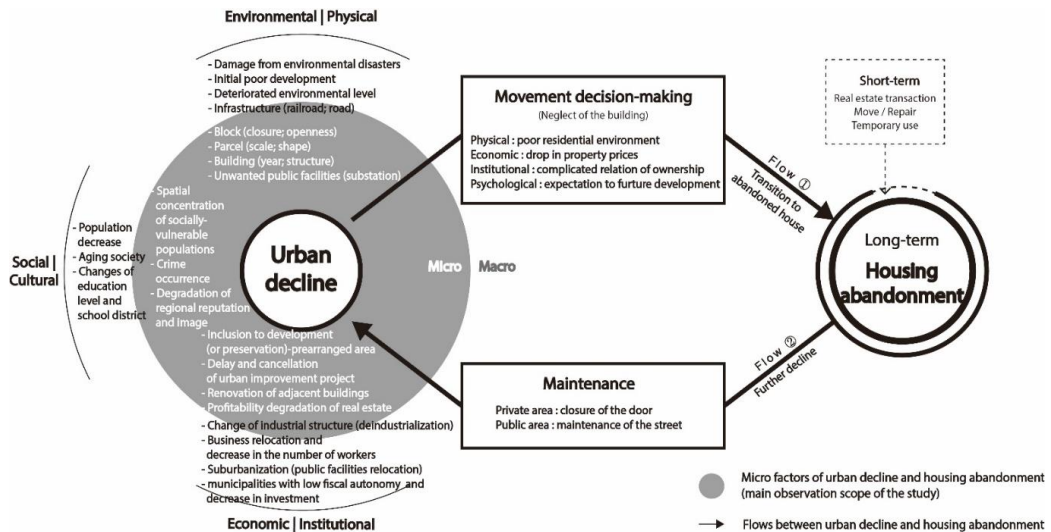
Environmental | Physical

- Damage from environmental disasters
- Initial poor development
- Deteriorated environmental level
- Infrastructure (railroad; road)

- Block (closure; openness)
- Parcel (scale; shape)
- Building (year; structure)
- Unwanted public facilities (substation)

- Spatial concentration of socially-vulnerable populations
- Crime occurence
- Degradation of regional reputation and image

Social | Cultural

- Population decrease
- Aging society
- Changes of education level and school district

Urban decline

Micro Macro

- Inclusion to development (or preservation)-prearranged area
- Delay and cancellation of urban improvement project
- Renovation of adjacent buildings
- Profitability degradation of real estate

- Change of industrial structure (deindustrialization)
- Business relocation and decrease in the number of workers
- Suburbanization (public facilities relocation)
- municipalities with low fiscal autonomy and decrease in investment

Economic | Institutional

Movement decision-making
(Neglect of the building)

Physical : poor residential environment
Economic : drop in property prices
Institutional : complicated relation of ownership
Psychological : expectation to furture development

Flow ①
Transition to abandoned house

Short-term
Real estate transaction
Move / Repair
Temporary use

Long-term
Housing abandonment

Flow ②
Further decline

Maintenance

Private area : closure of the door
Public area : maintenance of the street

Micro factors of urban decline and housing abandonment (main observation scope of the study)

Flows between urban decline and housing abandonment